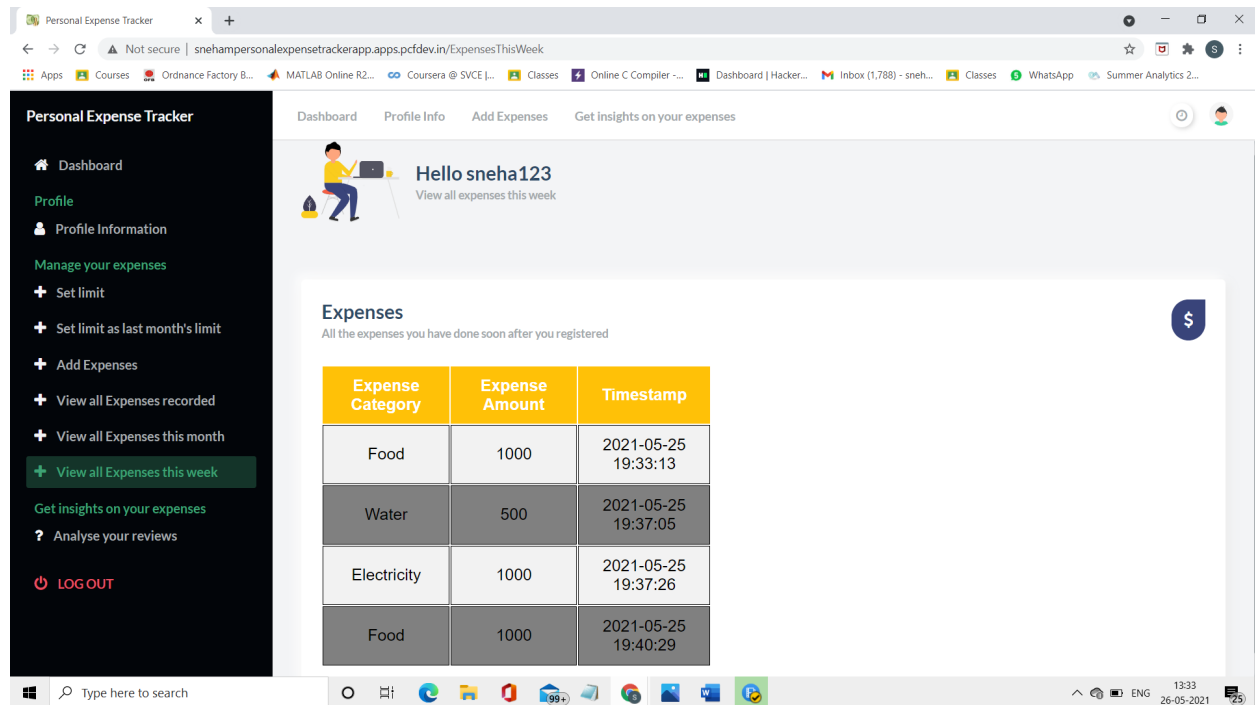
Personal Expense Tracker × +

Not secure | snehampersonalexpensetrackerapp.apps.pcfdev.in/ExpensesThisWeek

Apps Courses Ordnance Factory B... MATLAB Online R2... Coursera @ SVCE |... Classes Online C Compiler -... Dashboard | Hacker... Inbox (1,788) - sneh... Classes WhatsApp Summer Analytics 2...

Personal Expense Tracker

Dashboard

Profile

Profile Information

Manage your expenses

Set limit

Set limit as last month's limit

Add Expenses

View all Expenses recorded

View all Expenses this month

View all Expenses this week

Get insights on your expenses

Analyse your reviews

LOG OUT

Dashboard Profile Info Add Expenses Get insights on your expenses

Hello sneha123

View all expenses this week

Expenses

All the expenses you have done soon after you registered

$

| Expense Category | Expense Amount | Timestamp |
|---|---|---|
| Food | 1000 | 2021-05-25 19:33:13 |
| Water | 500 | 2021-05-25 19:37:05 |
| Electricity | 1000 | 2021-05-25 19:37:26 |
| Food | 1000 | 2021-05-25 19:40:29 |

Type here to search

99+

ENG 13:33 26-05-2021 25